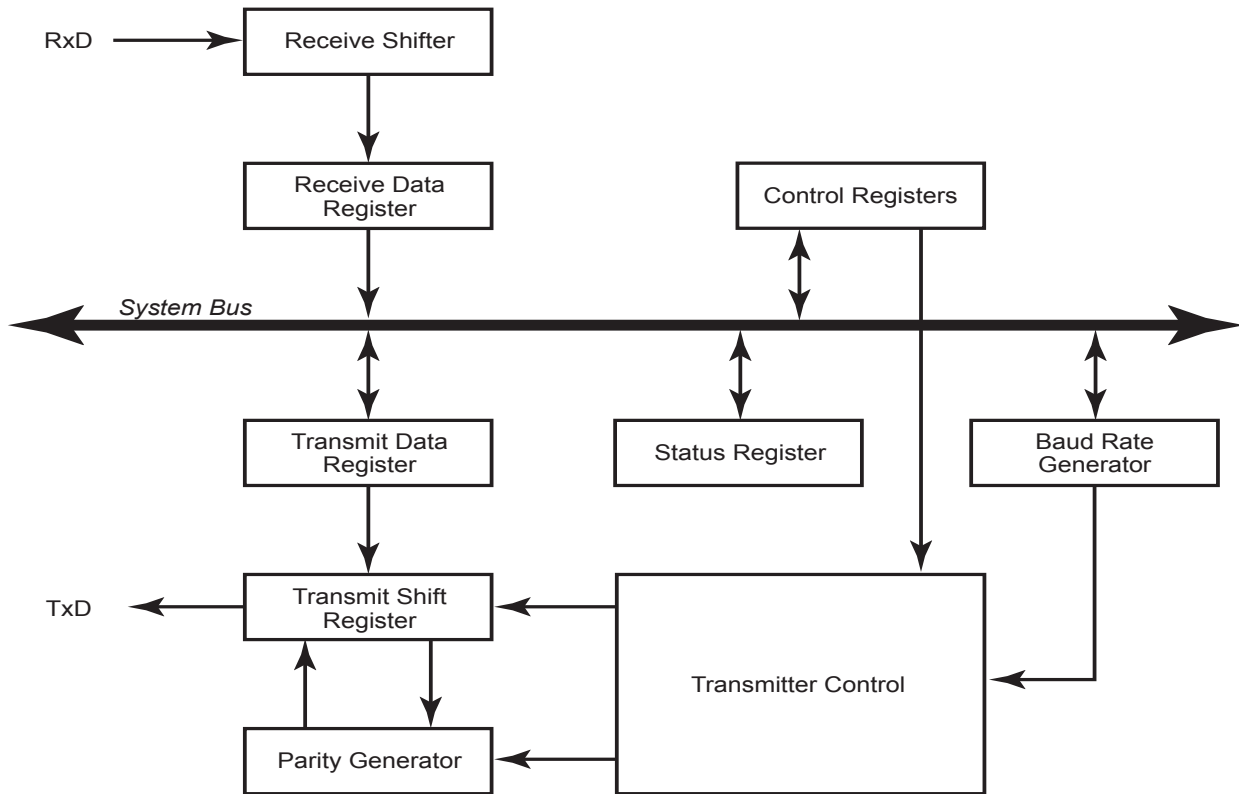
RxD

Receive Shifter

Receive Data Register

Control Registers

System Bus

Transmit Data Register

Status Register

Baud Rate Generator

TxD

Transmit Shift Register

Transmitter Control

Parity Generator